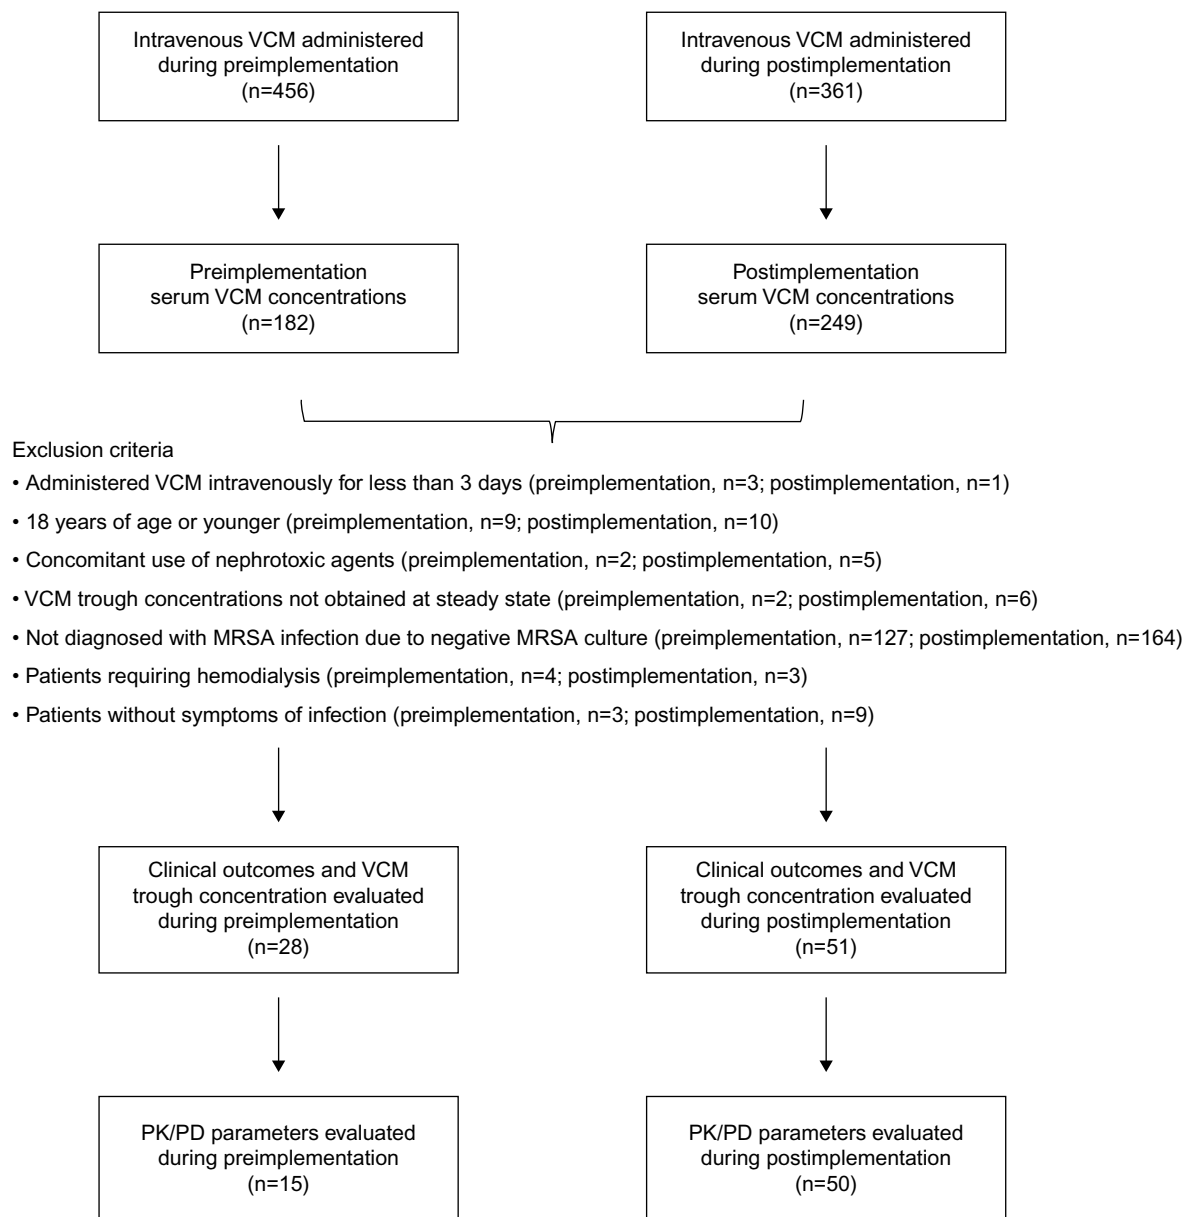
Intravenous VCM administered during preimplementation
(n=456)

Intravenous VCM administered during postimplementation
(n=361)

Preimplementation serum VCM concentrations
(n=182)

Postimplementation serum VCM concentrations
(n=249)

Exclusion criteria

• Administered VCM intravenously for less than 3 days (preimplementation, n=3; postimplementation, n=1)

• 18 years of age or younger (preimplementation, n=9; postimplementation, n=10)

• Concomitant use of nephrotoxic agents (preimplementation, n=2; postimplementation, n=5)

• VCM trough concentrations not obtained at steady state (preimplementation, n=2; postimplementation, n=6)

• Not diagnosed with MRSA infection due to negative MRSA culture (preimplementation, n=127; postimplementation, n=164)

• Patients requiring hemodialysis (preimplementation, n=4; postimplementation, n=3)

• Patients without symptoms of infection (preimplementation, n=3; postimplementation, n=9)

Clinical outcomes and VCM trough concentration evaluated during preimplementation
(n=28)

Clinical outcomes and VCM trough concentration evaluated during postimplementation
(n=51)

PK/PD parameters evaluated during preimplementation
(n=15)

PK/PD parameters evaluated during postimplementation
(n=50)